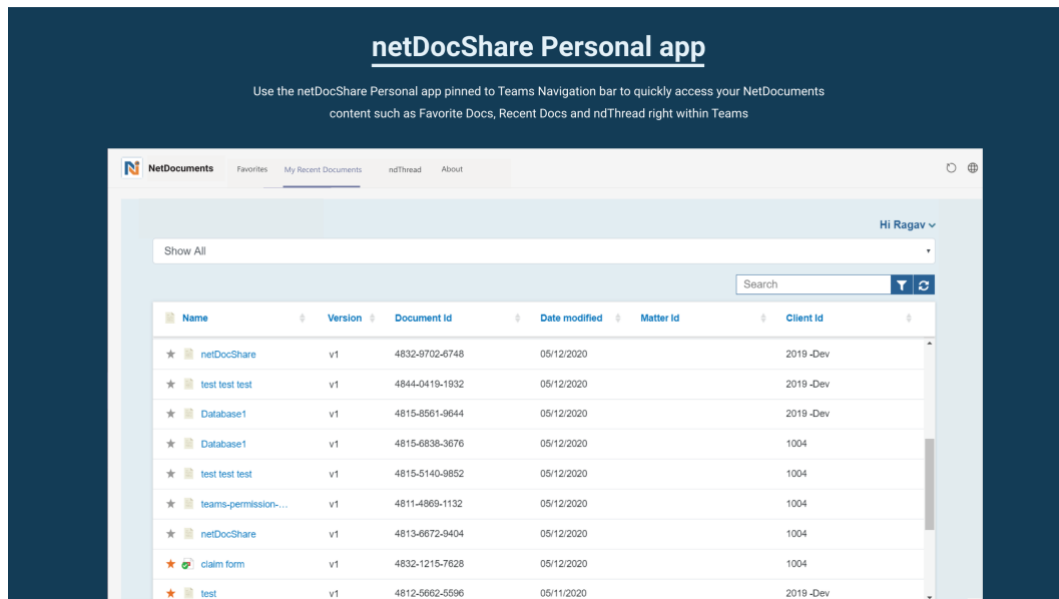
netDocShare Personal app

Use the netDocShare Personal app pinned to Teams Navigation bar to quickly access your NetDocuments content such as Favorite Docs, Recent Docs and ndThread right within Teams

NetDocuments Favorites My Recent Documents ndThread About

Hi Ragav

Show All

Search

| Name | Version | Document Id | Date modified | Matter Id | Client Id |
|---|---|---|---|---|---|
| netDocShare | v1 | 4832-9702-6748 | 05/12/2020 | | 2019 -Dev |
| test test test | v1 | 4844-0419-1932 | 05/12/2020 | | 2019 -Dev |
| Database1 | v1 | 4815-8561-9644 | 05/12/2020 | | 2019 -Dev |
| Database1 | v1 | 4815-6838-3676 | 05/12/2020 | | 1004 |
| test test test | v1 | 4815-5140-9852 | 05/12/2020 | | 1004 |
| teams-permission-... | v1 | 4811-4869-1132 | 05/12/2020 | | 1004 |
| netDocShare | v1 | 4813-6672-9404 | 05/12/2020 | | 1004 |
| claim form | v1 | 4832-1215-7628 | 05/12/2020 | | 1004 |
| test | v1 | 4812-5662-5596 | 05/11/2020 | | 2019 -Dev |